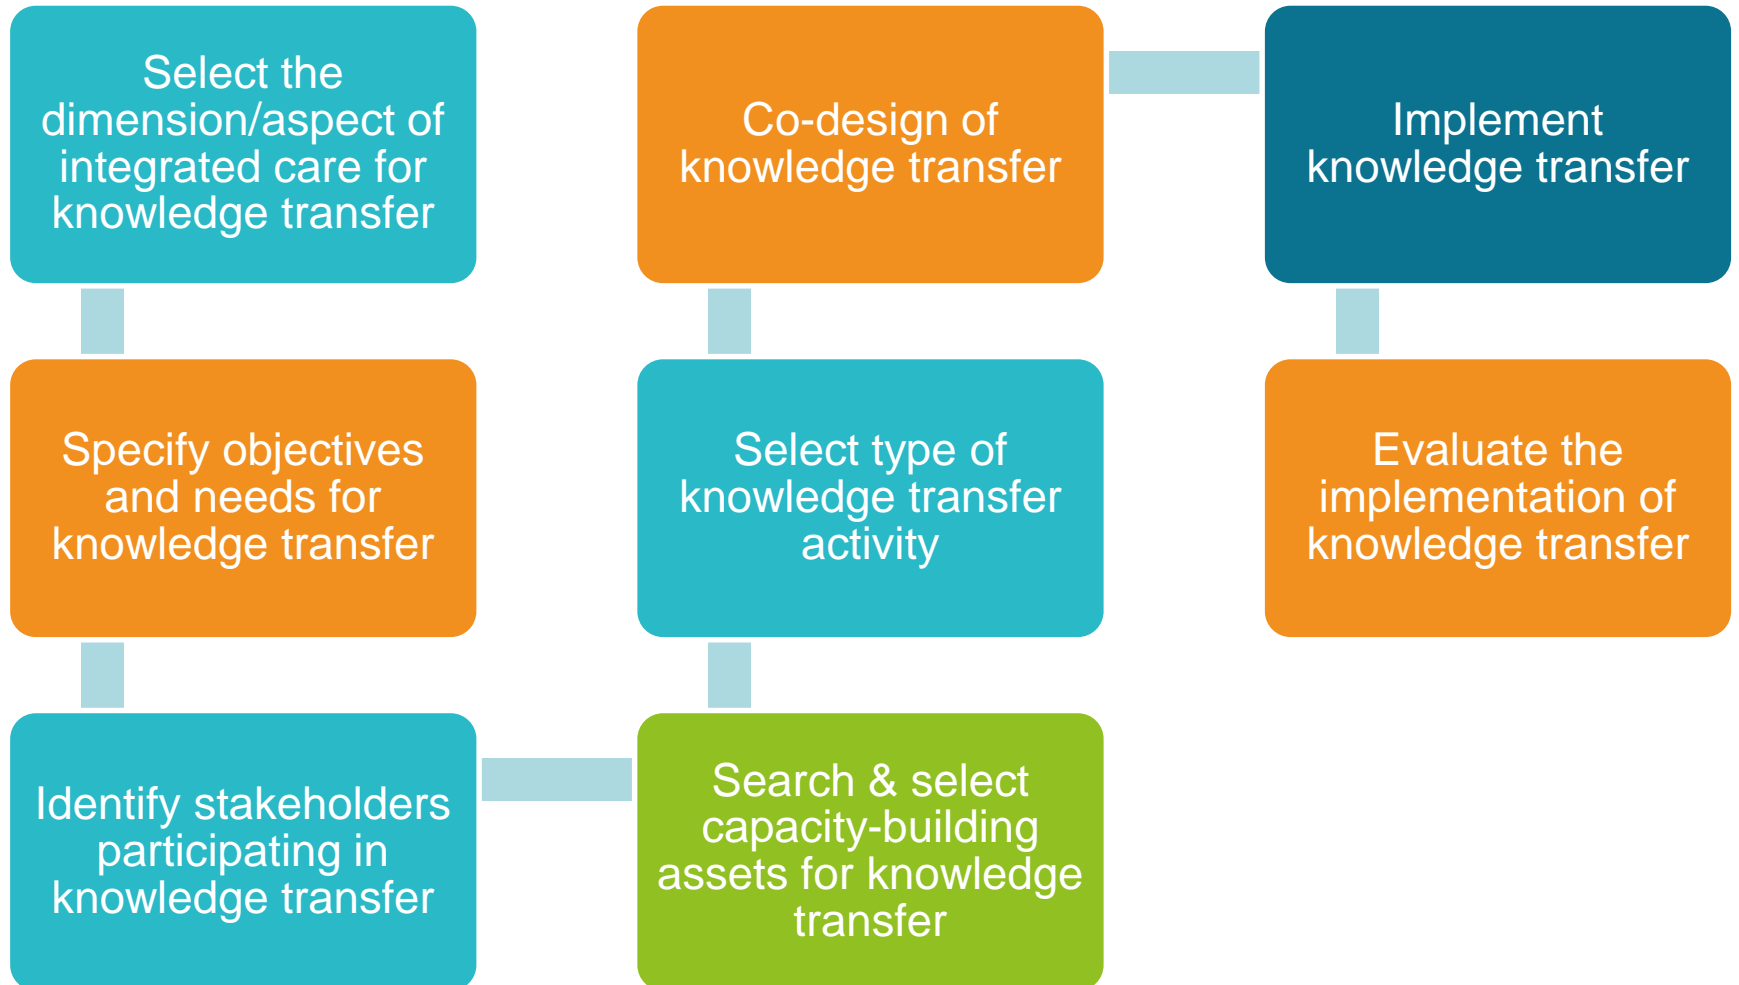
Select the dimension/aspect of integrated care for knowledge transfer

Specify objectives and needs for knowledge transfer

Identify stakeholders participating in knowledge transfer

Search & select capacity-building assets for knowledge transfer

Select type of knowledge transfer activity

Co-design of knowledge transfer

Implement knowledge transfer

Evaluate the implementation of knowledge transfer